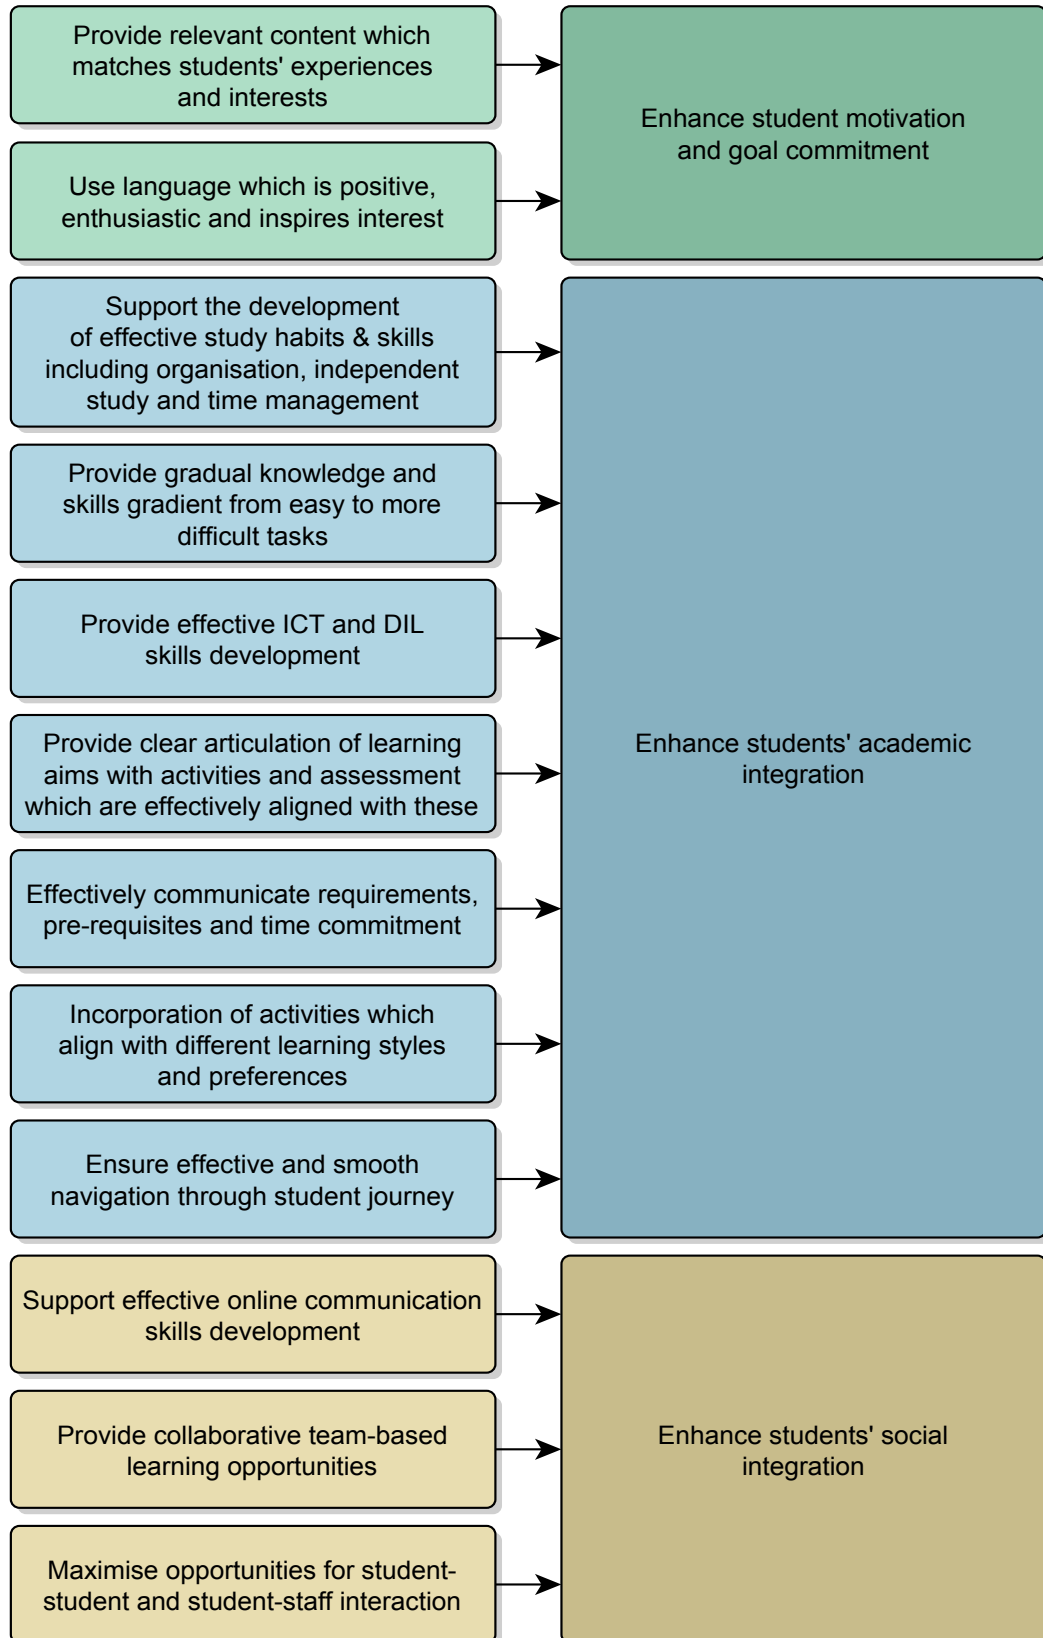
Provide relevant content which matches students' experiences and interests

Use language which is positive, enthusiastic and inspires interest

Enhance student motivation and goal commitment

Support the development of effective study habits & skills including organisation, independent study and time management

Provide gradual knowledge and skills gradient from easy to more difficult tasks

Provide effective ICT and DIL skills development

Provide clear articulation of learning aims with activities and assessment which are effectively aligned with these

Effectively communicate requirements, pre-requisites and time commitment

Incorporation of activities which align with different learning styles and preferences

Ensure effective and smooth navigation through student journey

Enhance students' academic integration

Support effective online communication skills development

Provide collaborative team-based learning opportunities

Maximise opportunities for student-student and student-staff interaction

Enhance students' social integration